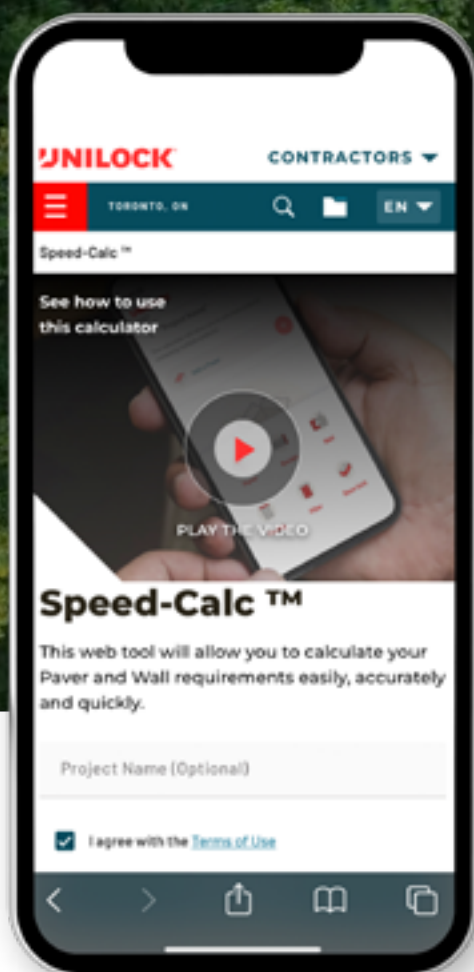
UNILOCK

CONTRACTORS

TORONTO, ON

EN

Speed-Calc ™

See how to use this calculator

PLAY THE VIDEO

Speed-Calc ™

This web tool will allow you to calculate your Paver and Wall requirements easily, accurately and quickly.

Project Name (Optional)

I agree with the Terms of Use